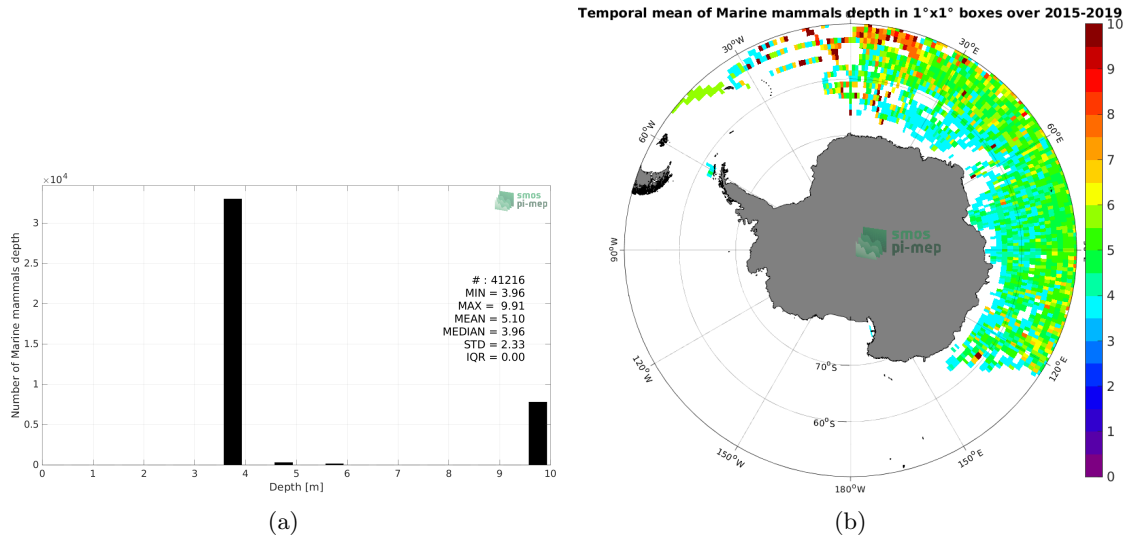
$\times 10^4$

smos pi-mep

3

2.5

2

1.5

1

0.5

0

Number of Marine mammals depth

# : 41216
MIN = 3.96
MAX = 9.91
MEAN = 5.10
MEDIAN = 3.96
STD = 2.33
IQR = 0.00

0 1 2 3 4 5 6 7 8 9 10

Depth [m]

(a)

Temporal mean of Marine mammals depth in 1°x1° boxes over 2015-2019

30°W 30°E 60°W 60°E 90°W 90°E 120°W 120°E 150°W 150°E 180°W 70°S 60°S

smos pi-mep

10 9 8 7 6 5 4 3 2 1 0

(b)